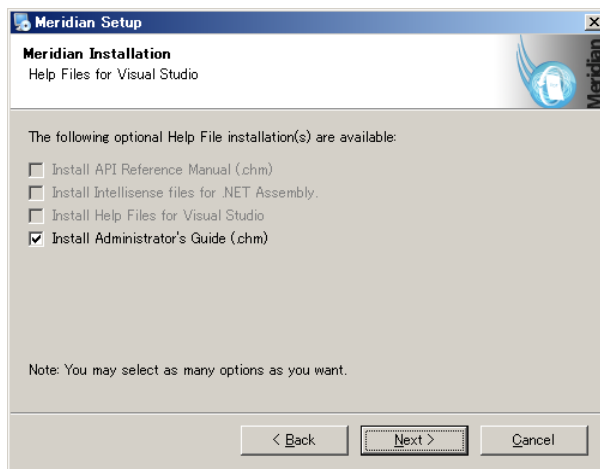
Meridian Setup

Meridian Installation
Help Files for Visual Studio

Meridian

The following optional Help File installation(s) are available:

Install API Reference Manual (.chm)
Install Intellisense files for .NET Assembly.
Install Help Files for Visual Studio
Install Administrator's Guide (.chm)

Note: You may select as many options as you want.

< Back
Next >
Cancel